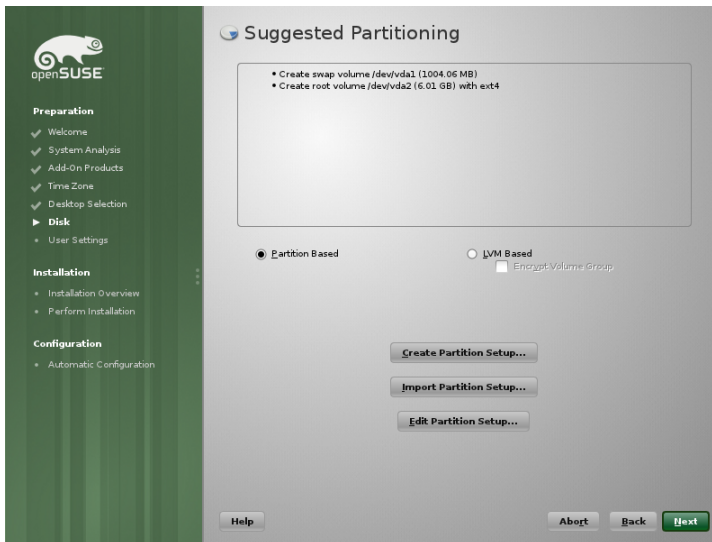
openSUSE

Preparation
Welcome
System Analysis
Add-On Products
Time Zone
Desktop Selection
Disk
User Settings

Installation
Installation Overview
Perform Installation

Configuration
Automatic Configuration

Suggested Partitioning

• Create swap volume /dev/vda1 (1004.06 MB)
• Create root volume /dev/vda2 (6.01 GB) with ext4

Partition Based

LVM Based

Encrypt Volume Group

Create Partition Setup...

Import Partition Setup...

Edit Partition Setup...

Help

Abort

Back

Next